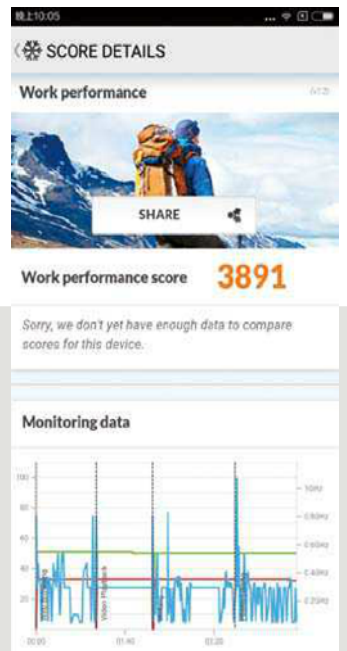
晚上10:05

SCORE DETAILS

Work performance

(v1.2)

SHARE

Work performance score 3891

Sorry, we don't yet have enough data to compare scores for this device.

Monitoring data

100
80
60
40
20
0

1GHz
0.8GHz
0.6GHz
0.4GHz
0.2GHz

Web Browsing
Video Playback

00:00
01:40
03:20